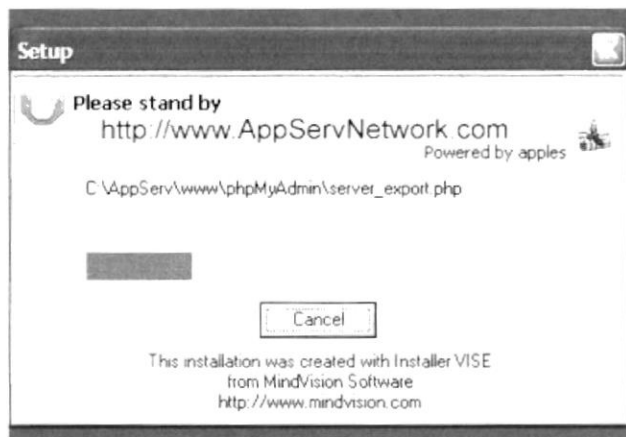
Setup

Please stand by
http://www.AppServNetwork.com
Powered by apples

C:\AppServ\www\phpMyAdmin\server_export.php

Cancel

This installation was created with Installer VISE
from MindVision Software
http://www.mindvision.com